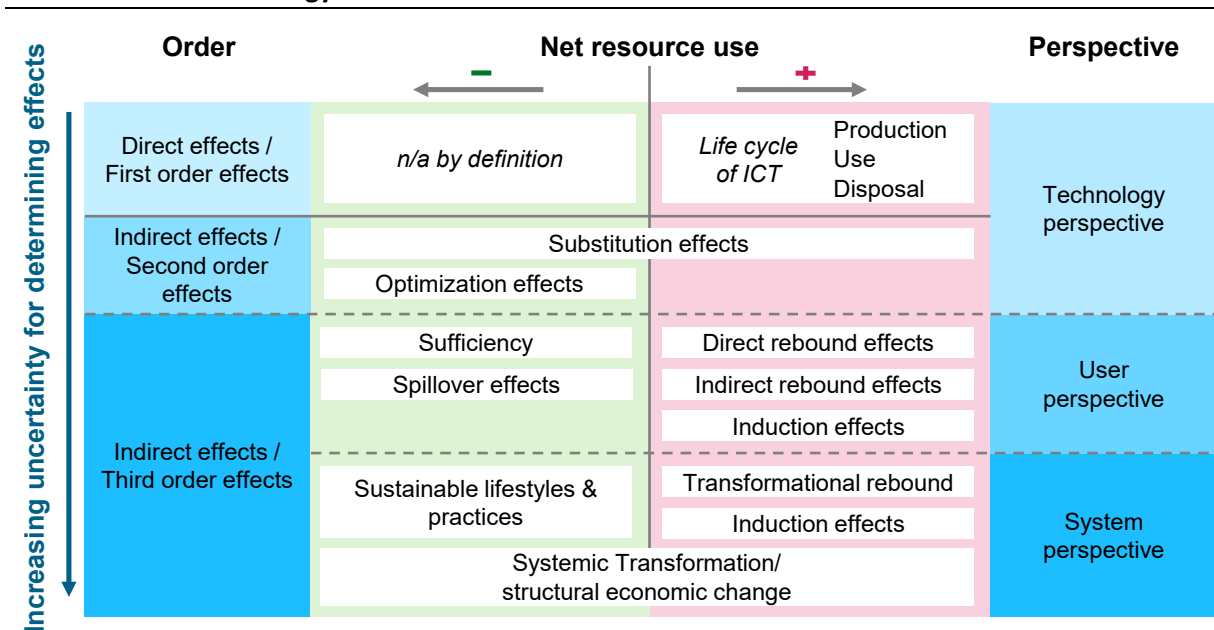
Increasing uncertainty for determining effects

| Order | Net resource use – | Net resource use + | Perspective |
|---|---|---|---|
| Direct effects / First order effects | *n/a by definition* | *Life cycle of ICT* Production Use Disposal | Technology perspective |
| Indirect effects / Second order effects | Substitution effects | Substitution effects | Technology perspective |
| | Optimization effects | | |
| Indirect effects / Third order effects | Sufficiency | Direct rebound effects | User perspective |
| | Spillover effects | Indirect rebound effects | |
| | | Induction effects | |
| | Sustainable lifestyles & practices | Transformational rebound | System perspective |
| | | Induction effects | |
| | Systemic Transformation/ structural economic change | Systemic Transformation/ structural economic change | |